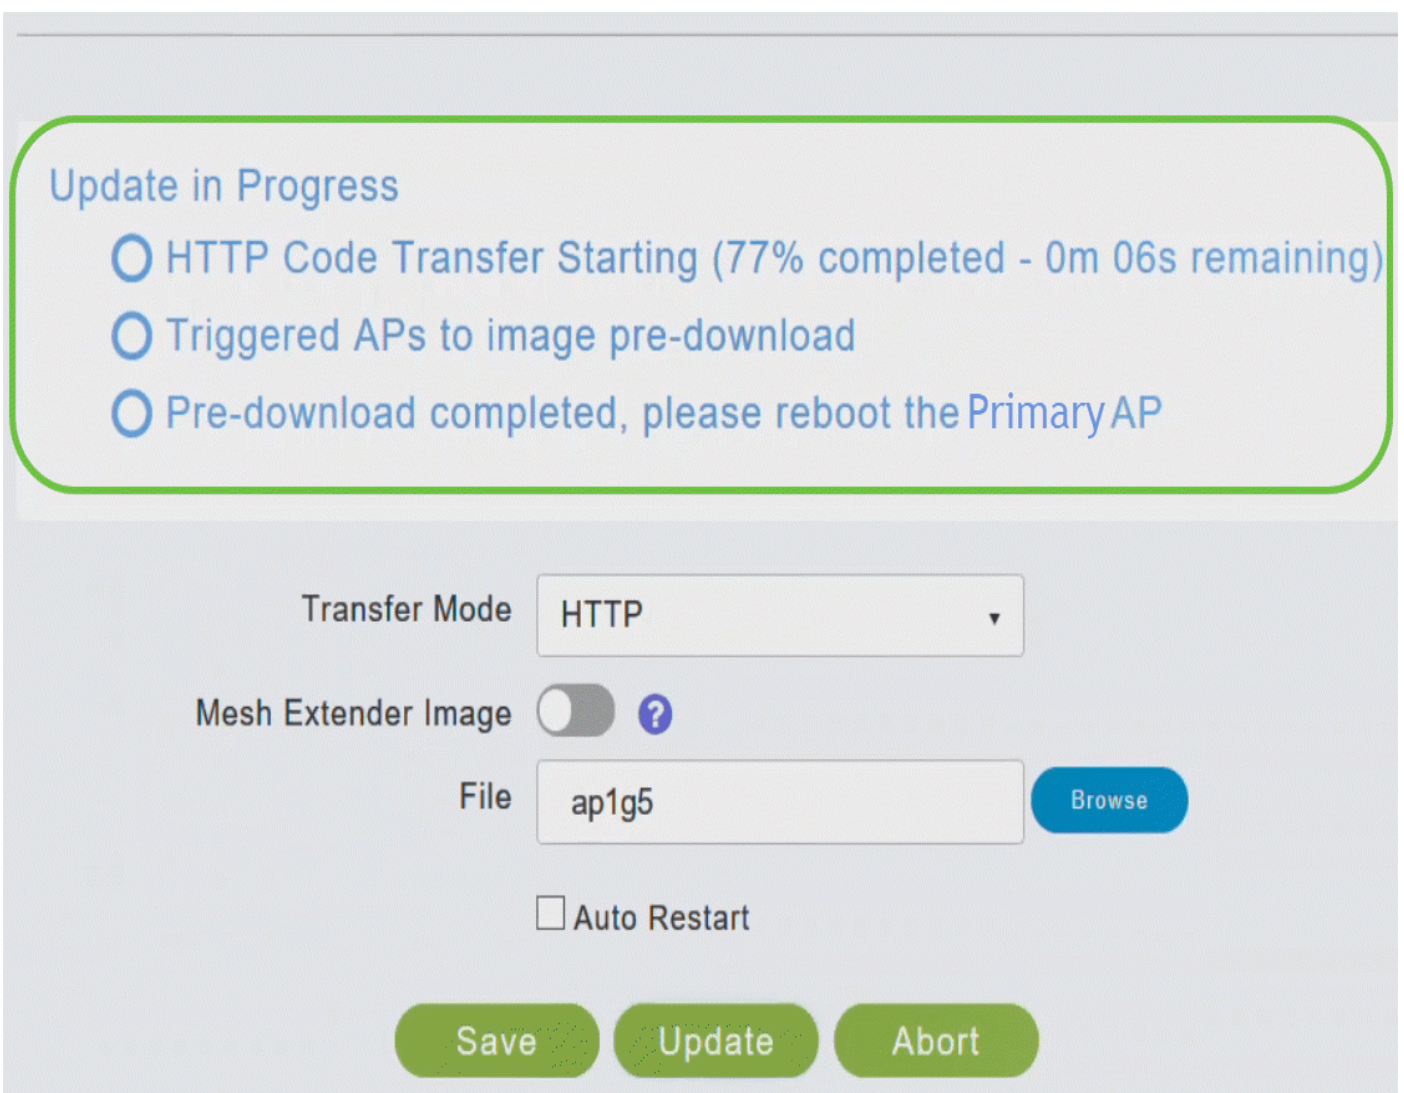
Update in Progress

HTTP Code Transfer Starting (77% completed - 0m 06s remaining)

Triggered APs to image pre-download

Pre-download completed, please reboot the Primary AP

Transfer Mode HTTP

Mesh Extender Image ?

File ap1g5 Browse

Auto Restart

Save Update Abort